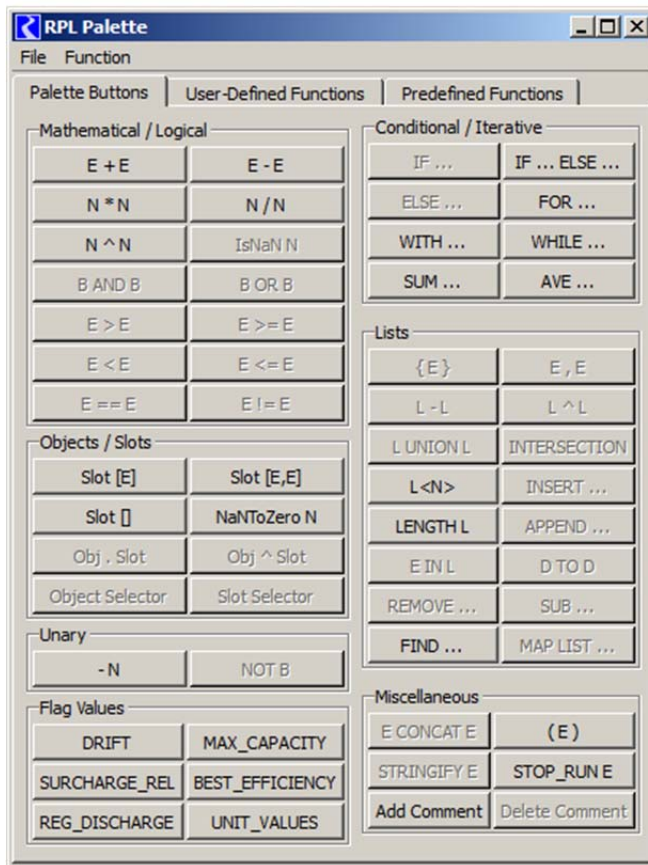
RPL Palette

File Function

Palette Buttons | User-Defined Functions | Predefined Functions

Mathematical / Logical

E + E
E - E
N * N
N / N
N ^ N
IsNaN N
B AND B
B OR B
E > E
E >= E
E < E
E <= E
E == E
E != E

Objects / Slots

Slot [E]
Slot [E,E]
Slot []
NaNToZero N
Obj . Slot
Obj ^ Slot
Object Selector
Slot Selector

Unary

- N
NOT B

Flag Values

DRIFT
MAX_CAPACITY
SURCHARGE_REL
BEST_EFFICIENCY
REG_DISCHARGE
UNIT_VALUES

Conditional / Iterative

IF ...
IF ... ELSE ...
ELSE ...
FOR ...
WITH ...
WHILE ...
SUM ...
AVE ...

Lists

{E}
E , E
L - L
L ^ L
L UNION L
INTERSECTION
L<N>
INSERT ...
LENGTH L
APPEND ...
E IN L
D TO D
REMOVE ...
SUB ...
FIND ...
MAP LIST ...

Miscellaneous

E CONCAT E
( E )
STRINGIFY E
STOP_RUN E
Add Comment
Delete Comment